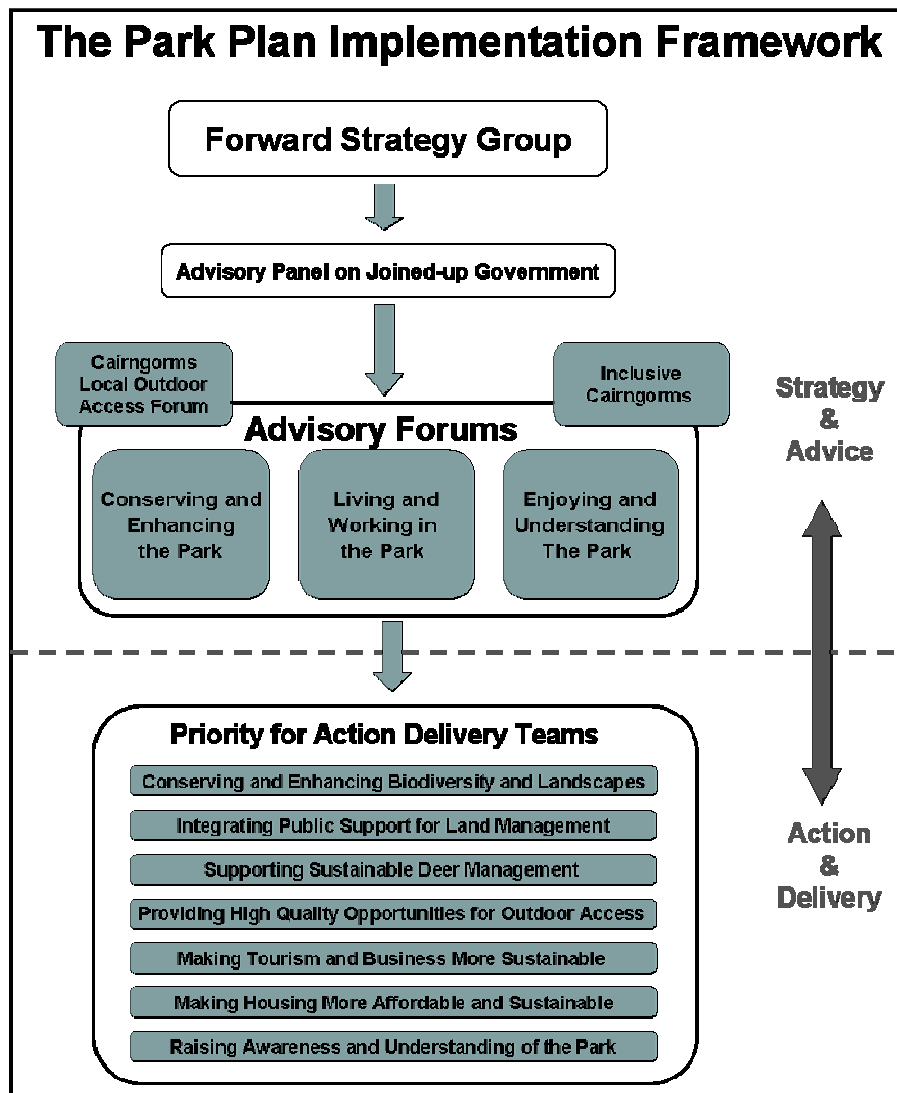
The Park Plan Implementation Framework

Forward Strategy Group

Advisory Panel on Joined-up Government

Cairngorms Local Outdoor Access Forum

Inclusive Cairngorms

Strategy & Advice

Advisory Forums

Conserving and Enhancing the Park

Living and Working in the Park

Enjoying and Understanding The Park

Priority for Action Delivery Teams

Conserving and Enhancing Biodiversity and Landscapes

Integrating Public Support for Land Management

Supporting Sustainable Deer Management

Providing High Quality Opportunities for Outdoor Access

Making Tourism and Business More Sustainable

Making Housing More Affordable and Sustainable

Raising Awareness and Understanding of the Park

Action & Delivery